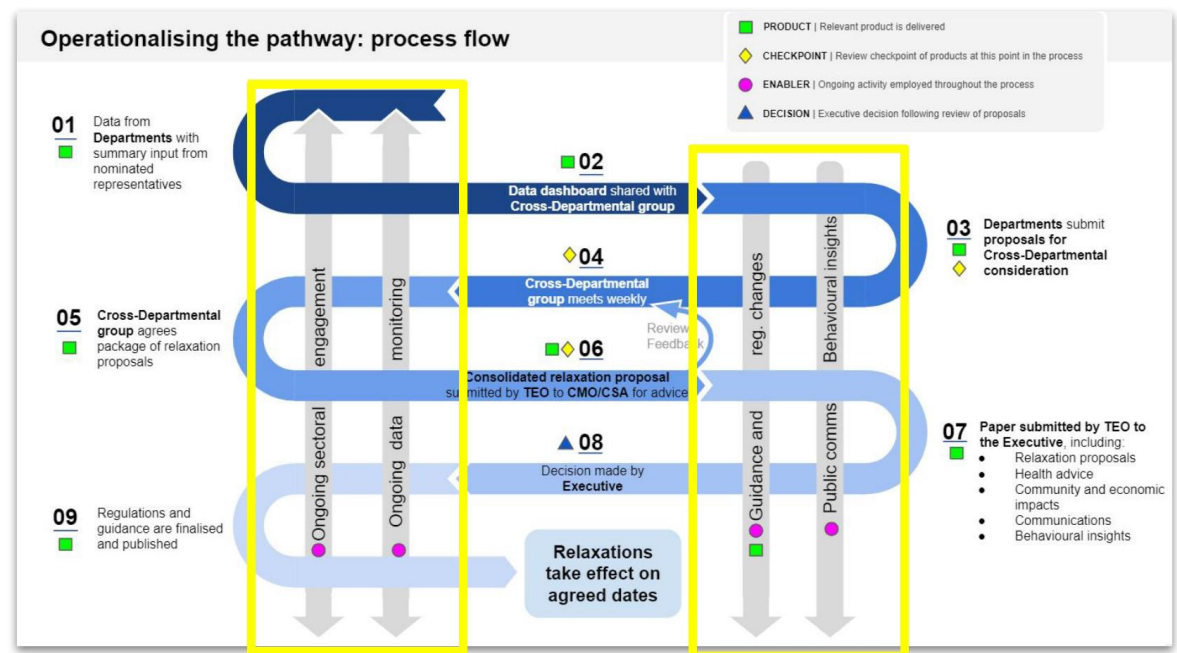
Operationalising the pathway: process flow

PRODUCT | Relevant product is delivered

CHECKPOINT | Review checkpoint of products at this point in the process

ENABLER | Ongoing activity employed throughout the process

DECISION | Executive decision following review of proposals

01 Data from Departments with summary input from nominated representatives

02 Data dashboard shared with Cross-Departmental group

03 Departments submit proposals for Cross-Departmental consideration

04 Cross-Departmental group meets weekly

Review Feedback

05 Cross-Departmental group agrees package of relaxation proposals

06 Consolidated relaxation proposal submitted by TEO to CMO/CSA for advice

07 Paper submitted by TEO to the Executive, including:
- Relaxation proposals
- Health advice
- Community and economic impacts
- Communications
- Behavioural insights

08 Decision made by Executive

09 Regulations and guidance are finalised and published

Relaxations take effect on agreed dates

Ongoing sectoral engagement

Ongoing data monitoring

Guidance and reg. changes

Public comms Behavioural insights